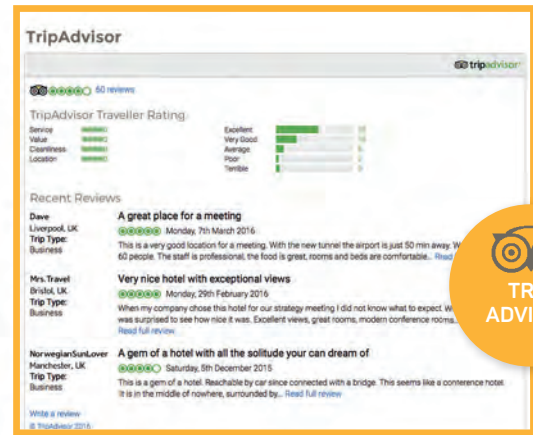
TripAdvisor

tripadvisor

60 reviews

TripAdvisor Traveller Rating

Service
Value
Cleanliness
Location

Excellent
Very Good
Average
Poor
Terrible

Recent Reviews

Dave
Liverpool, UK
Trip Type:
Business

A great place for a meeting

Monday, 7th March 2016

This is a very good location for a meeting. With the new tunnel the airport is just 50 min away. W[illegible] 60 people. The staff is professional, the food is great, rooms and beds are comfortable... Read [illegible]

Mrs.Travel
Bristol, UK
Trip Type:
Business

Very nice hotel with exceptional views

Monday, 29th February 2016

When my company chose this hotel for our strategy meeting I did not know what to expect. W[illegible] was surprised to see how nice it was. Excellent views, great rooms, modern conference rooms. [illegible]
Read full review

NorwegianSunLover
Manchester, UK
Trip Type:
Business

A gem of a hotel with all the solitude your can dream of

Saturday, 5th December 2015

This is a gem of a hotel. Reachable by car since connected with a bridge. This seems like a conference hotel. It is in the middle of nowhere, surrounded by... Read full review

Write a review
© TripAdvisor 2016

TR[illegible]
ADVI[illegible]